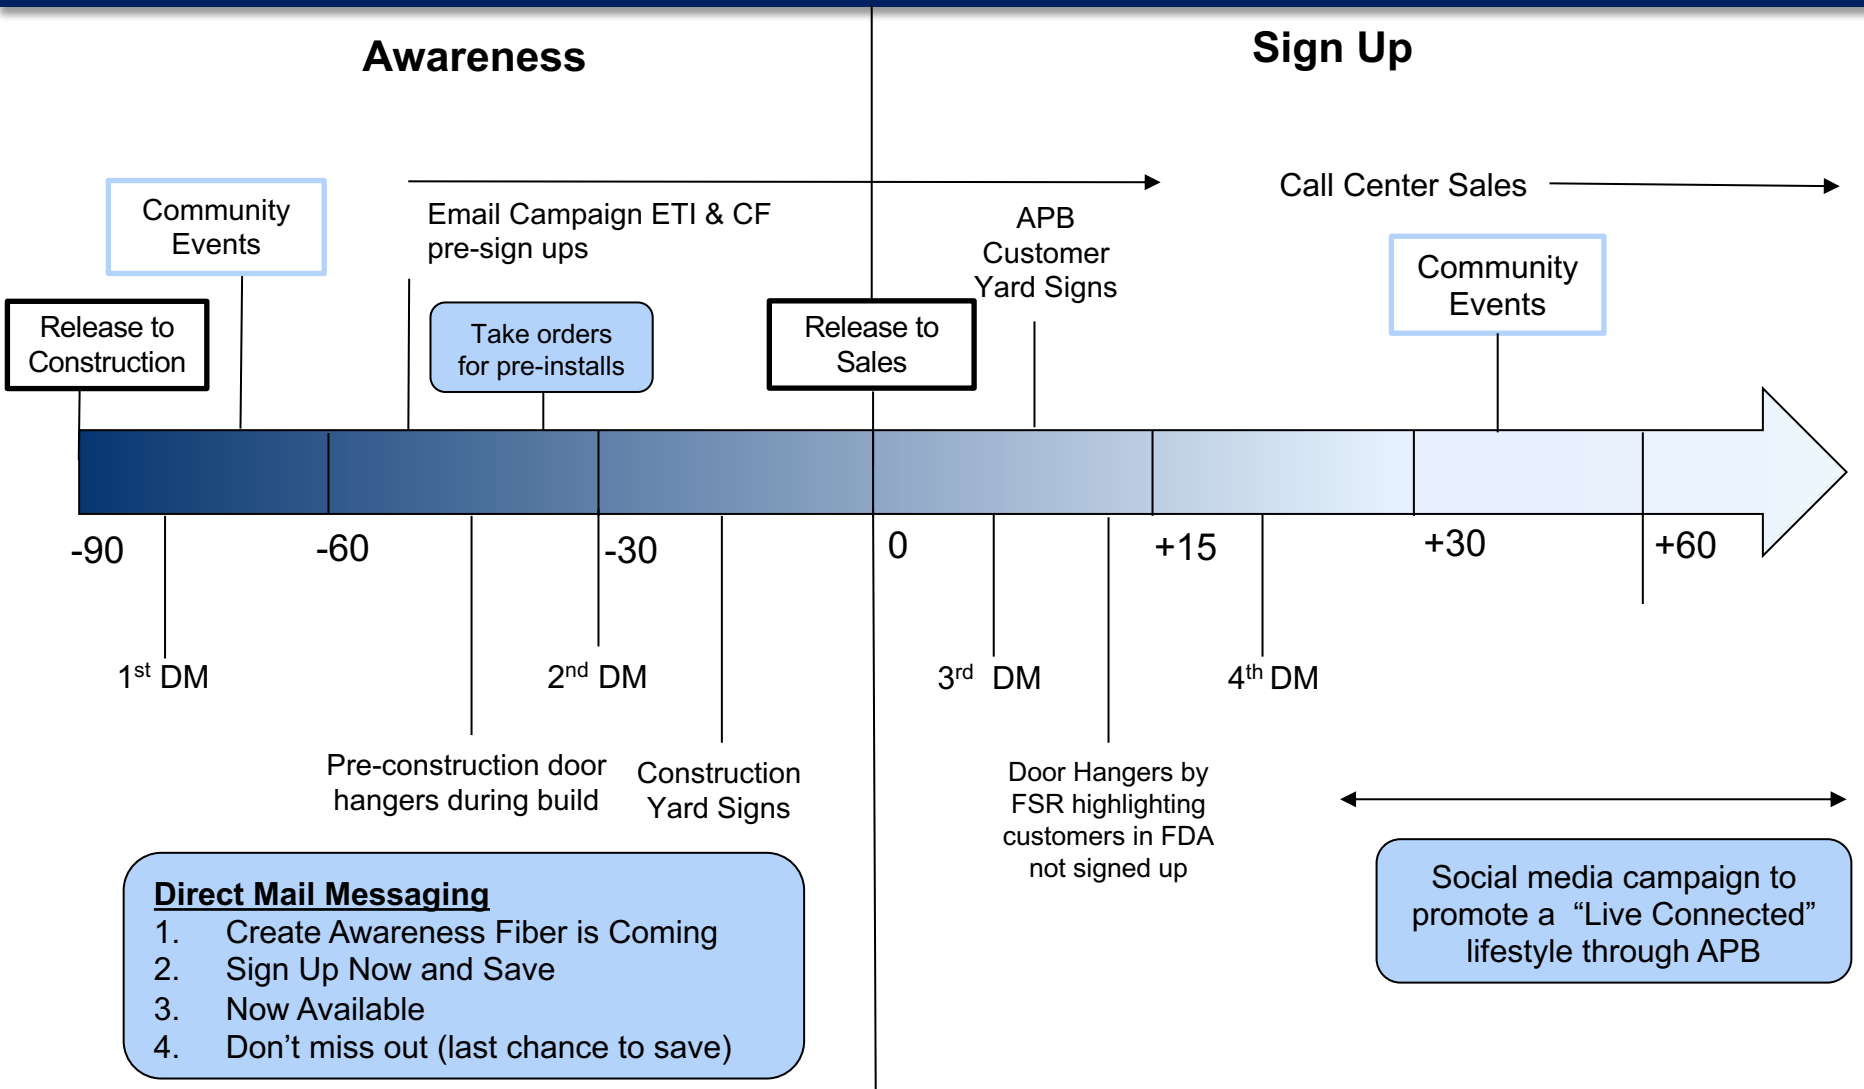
Awareness

Sign Up

Community Events

Email Campaign ETI & CF pre-sign ups

Call Center Sales

APB Customer Yard Signs

Community Events

Release to Construction

Take orders for pre-installs

Release to Sales

-90

-60

-30

0

+15

+30

+60

1$^{st}$ DM

2$^{nd}$ DM

3$^{rd}$ DM

4$^{th}$ DM

Pre-construction door hangers during build

Construction Yard Signs

Door Hangers by FSR highlighting customers in FDA not signed up

Direct Mail Messaging
1. Create Awareness Fiber is Coming
2. Sign Up Now and Save
3. Now Available
4. Don’t miss out (last chance to save)

Social media campaign to promote a “Live Connected” lifestyle through APB